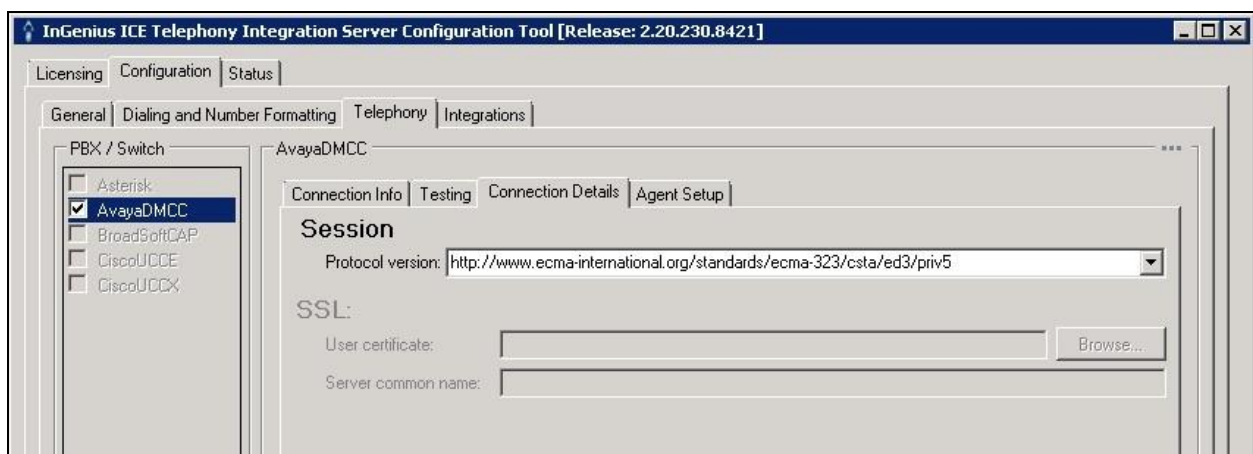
InGenius ICE Telephony Integration Server Configuration Tool [Release: 2.20.230.8421]

Licensing | Configuration | Status

General | Dialing and Number Formatting | Telephony | Integrations

PBX / Switch

Asterisk
AvayaDMCC
BroadSoftCAP
CiscoUCCE
CiscoUCCX

AvayaDMCC

Connection Info | Testing | Connection Details | Agent Setup

Session

Protocol version: http://www.ecma-international.org/standards/ecma-323/csta/ed3/priv5

SSL:

User certificate:

Browse...

Server common name: